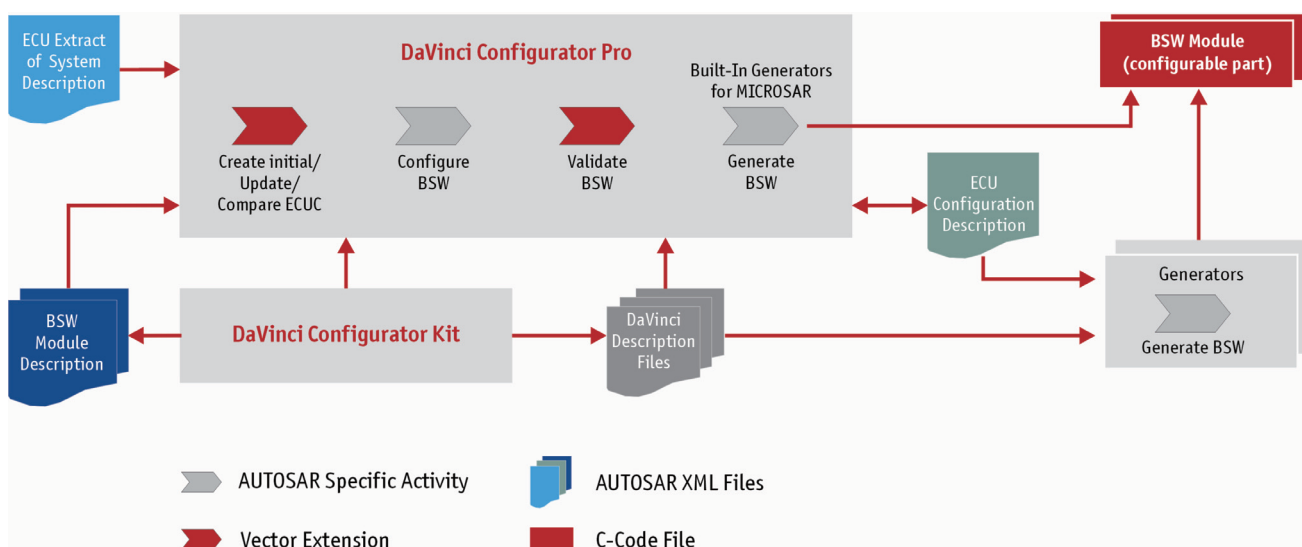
ECU Extract of System Description

DaVinci Configurator Pro

Built-In Generators for MICROSAR

Create initial/ Update/ Compare ECUC

Configure BSW

Validate BSW

Generate BSW

BSW Module (configurable part)

ECU Configuration Description

Generators

Generate BSW

BSW Module Description

DaVinci Configurator Kit

DaVinci Description Files

AUTOSAR Specific Activity

AUTOSAR XML Files

Vector Extension

C-Code File